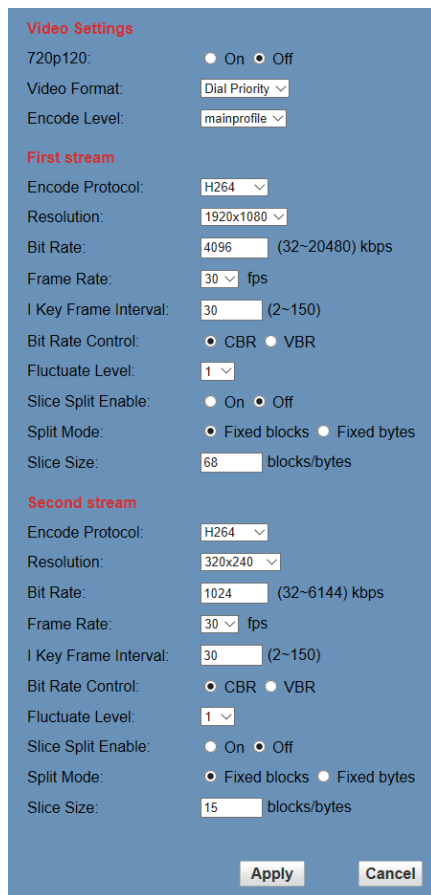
Video Settings

720p120: On Off

Video Format: Dial Priority

Encode Level: mainprofile

First stream

Encode Protocol: H264

Resolution: 1920x1080

Bit Rate: 4096 (32~20480) kbps

Frame Rate: 30 fps

I Key Frame Interval: 30 (2~150)

Bit Rate Control: CBR VBR

Fluctuate Level: 1

Slice Split Enable: On Off

Split Mode: Fixed blocks Fixed bytes

Slice Size: 68 blocks/bytes

Second stream

Encode Protocol: H264

Resolution: 320x240

Bit Rate: 1024 (32~6144) kbps

Frame Rate: 30 fps

I Key Frame Interval: 30 (2~150)

Bit Rate Control: CBR VBR

Fluctuate Level: 1

Slice Split Enable: On Off

Split Mode: Fixed blocks Fixed bytes

Slice Size: 15 blocks/bytes

Apply Cancel